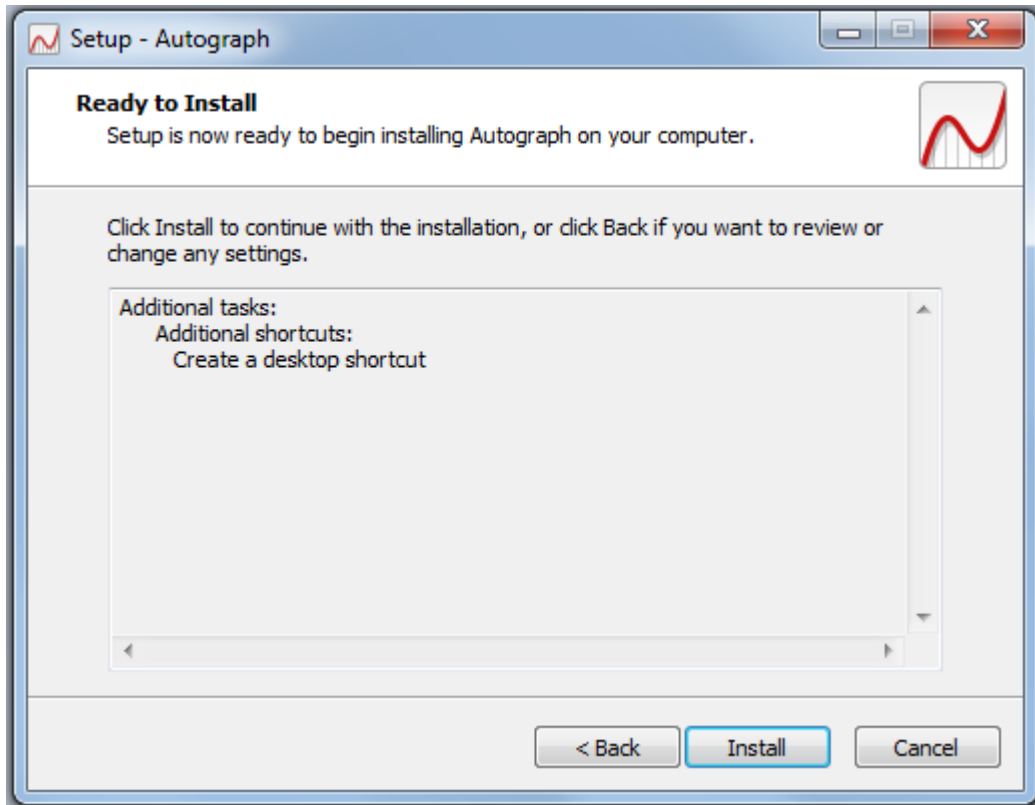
Setup - Autograph

Ready to Install

Setup is now ready to begin installing Autograph on your computer.

Click Install to continue with the installation, or click Back if you want to review or change any settings.

Additional tasks:
Additional shortcuts:
Create a desktop shortcut

< Back

Install

Cancel